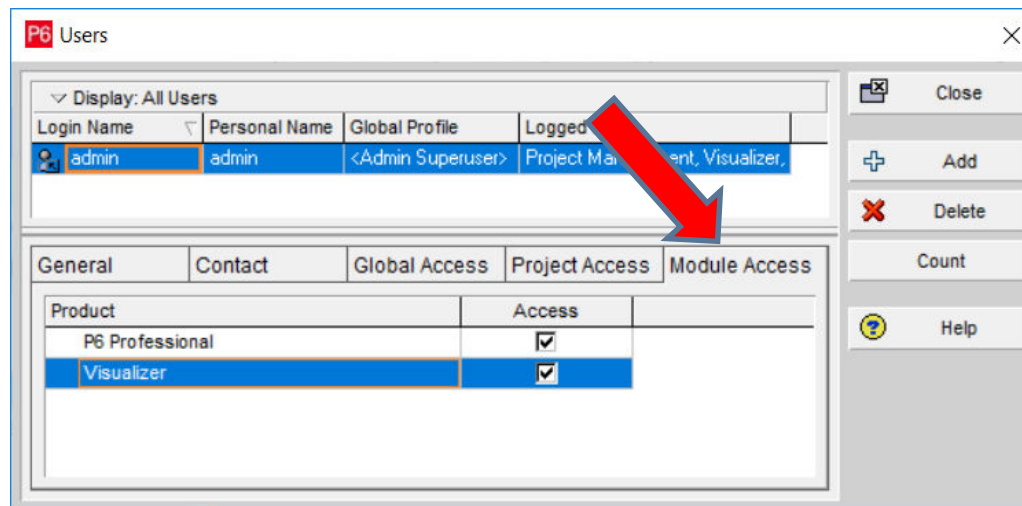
P6 Users

Display: All Users

| Login Name | Personal Name | Global Profile | Logged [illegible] |
|---|---|---|---|
| admin | admin | <Admin Superuser> | Project Ma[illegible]ent, Visualizer, |

General | Contact | Global Access | Project Access | Module Access

| Product | Access |
|---|---|
| P6 Professional | ☑ |
| Visualizer | ☑ |

Close

Add

Delete

Count

Help